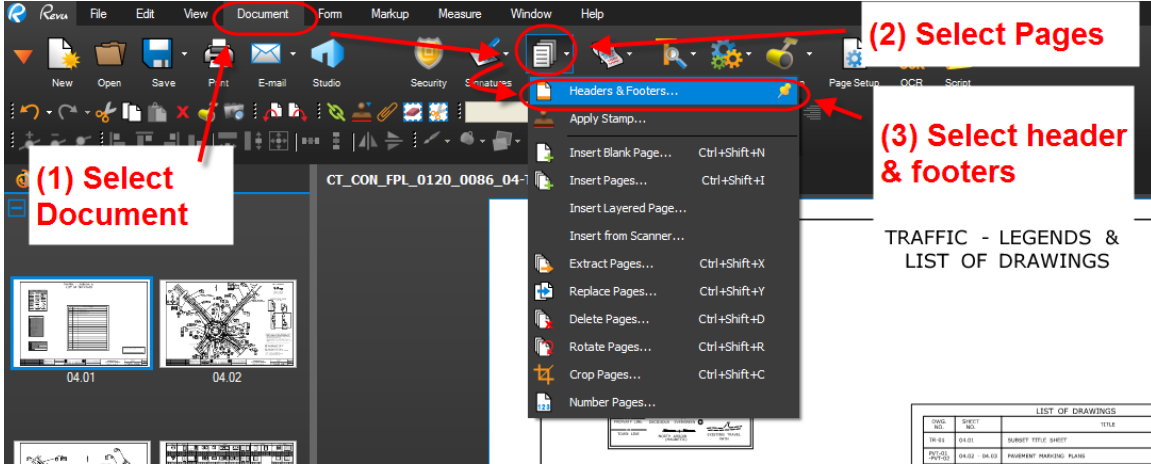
Revu File Edit View Document Form Markup Measure Window Help

(2) Select Pages

New Open Save Print E-mail Studio Security Signatures Page Setup OCR Script

Headers & Footers...
Apply Stamp...
Insert Blank Page... Ctrl+Shift+N
Insert Pages... Ctrl+Shift+I
Insert Layered Page...
Insert from Scanner...
Extract Pages... Ctrl+Shift+X
Replace Pages... Ctrl+Shift+Y
Delete Pages... Ctrl+Shift+D
Rotate Pages... Ctrl+Shift+R
Crop Pages... Ctrl+Shift+C
Number Pages...

(1) Select Document

(3) Select header & footers

CT_CON_FPL_0120_0086_04-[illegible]

TRAFFIC - LEGENDS & LIST OF DRAWINGS

04.01 04.02

LIST OF DRAWINGS

| DWG. NO. | SHEET NO. | TITLE |
|---|---|---|
| TR-01 | 04.01 | SUBSET TITLE SHEET |
| PVT-01 -PVT-03 | 04.02 - 04.03 | PAVEMENT MARKING PLANS |